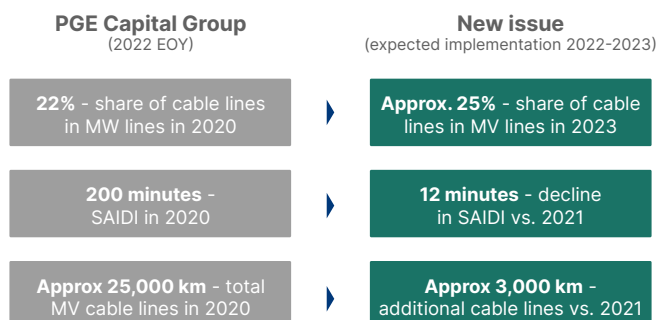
PGE Capital Group
(2022 EOY)

New issue
(expected implementation 2022-2023)

22% - share of cable lines in MW lines in 2020

Approx. 25% - share of cable lines in MV lines in 2023

200 minutes - SAIDI in 2020

12 minutes - decline in SAIDI vs. 2021

Approx 25,000 km - total MV cable lines in 2020

Approx 3,000 km - additional cable lines vs. 2021